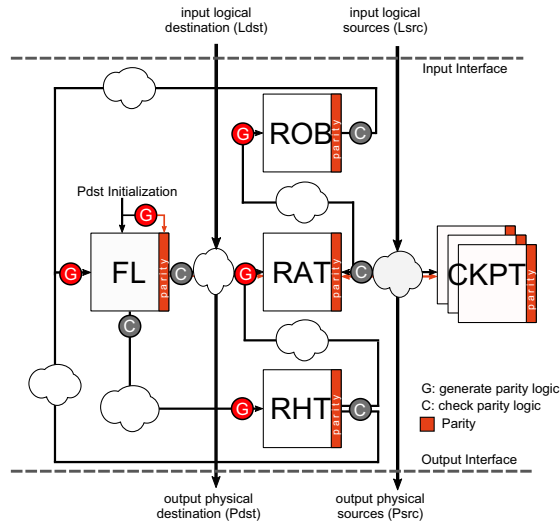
input logical destination (Ldst)

input logical sources (Lsrc)

Input Interface

G

ROB

parity

C

Pdst Initialization

G

G

FL

parity

C

G

RAT

parity

C

CKPT

C

G

RHT

parity

C

G: generate parity logic
C: check parity logic
Parity

Output Interface

output physical destination (Pdst)

output physical sources (Psrc)